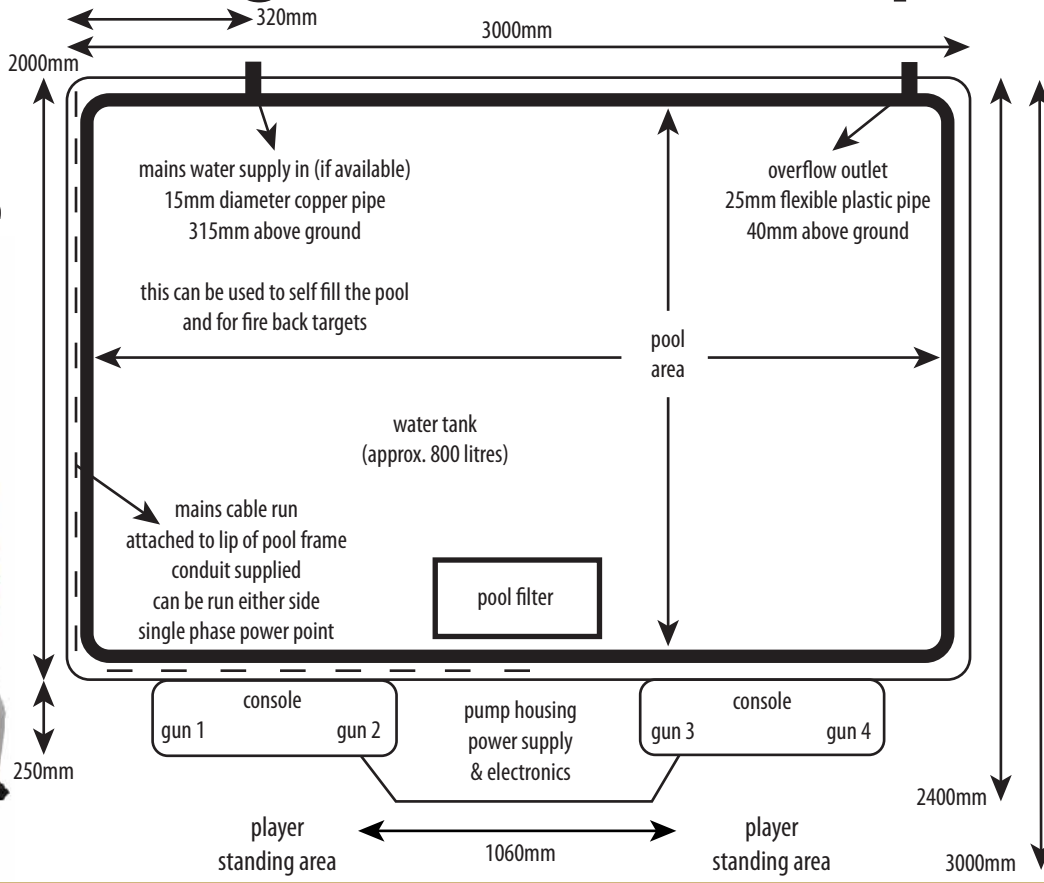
320mm

3000mm

2000mm

mains water supply in (if available)
15mm diameter copper pipe
315mm above ground

overflow outlet
25mm flexible plastic pipe
40mm above ground

this can be used to self fill the pool
and for fire back targets

pool
area

water tank
(approx. 800 litres)

mains cable run
attached to lip of pool frame
conduit supplied
can be run either side
single phase power point

pool filter

console
gun 1 gun 2

pump housing
power supply
& electronics

console
gun 3 gun 4

250mm

2400mm

player
standing area

1060mm

player
standing area

3000mm